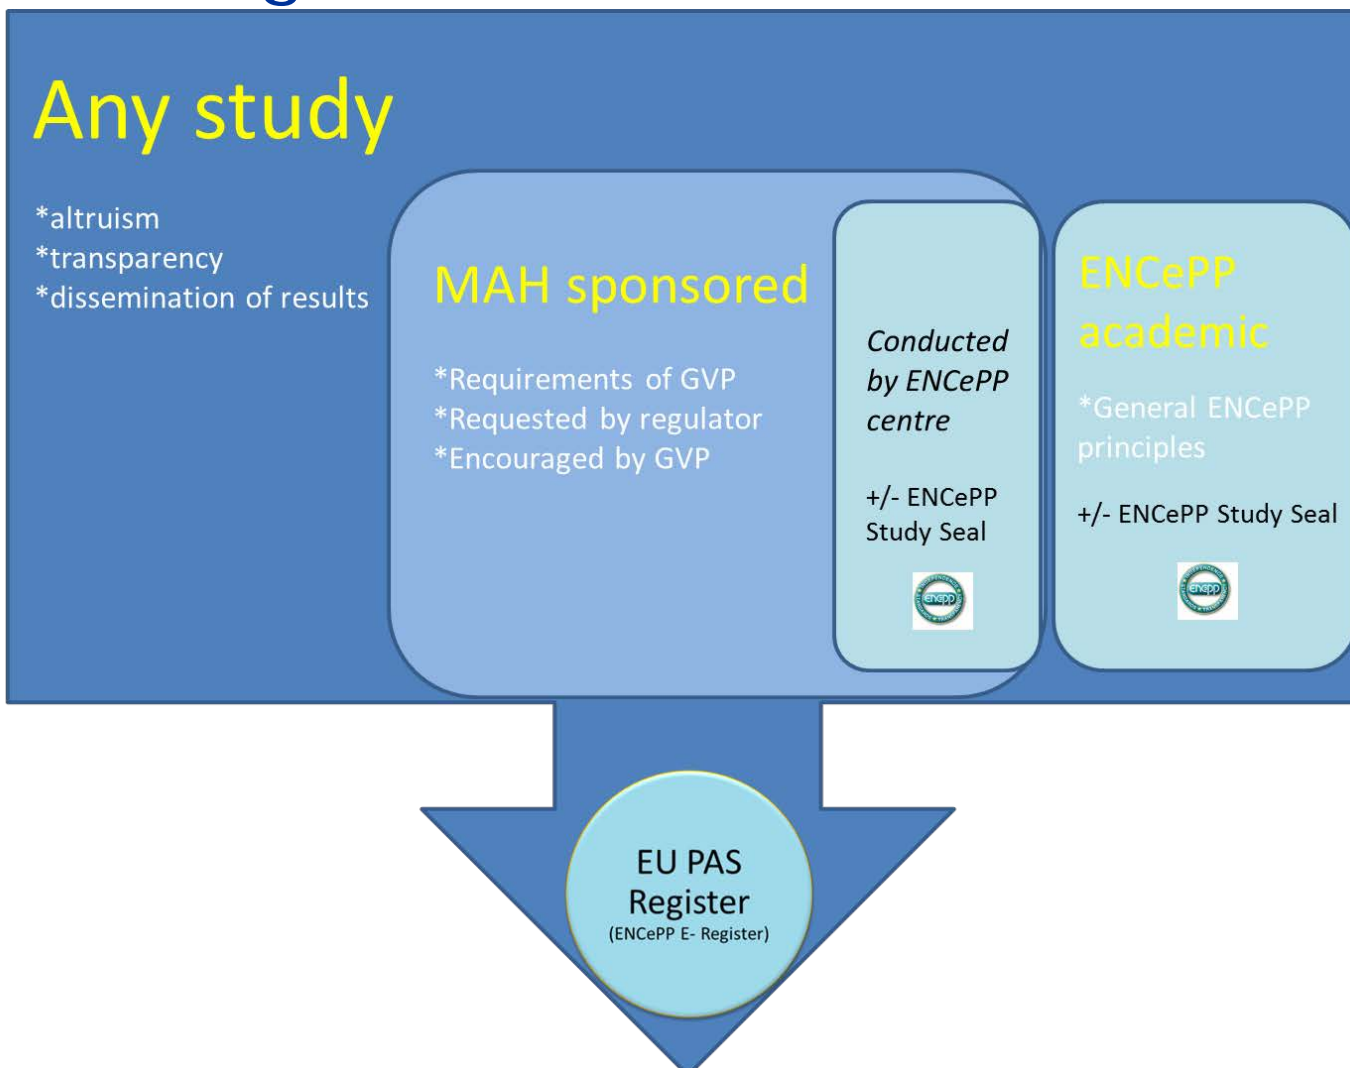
Any study

*altruism
*transparency
*dissemination of results

MAH sponsored

*Requirements of GVP
*Requested by regulator
*Encouraged by GVP

Conducted by ENCePP centre

+/- ENCePP Study Seal

encepp

ENCePP academic

*General ENCePP principles

+/- ENCePP Study Seal

encepp

EU PAS Register
(ENCePP E- Register)